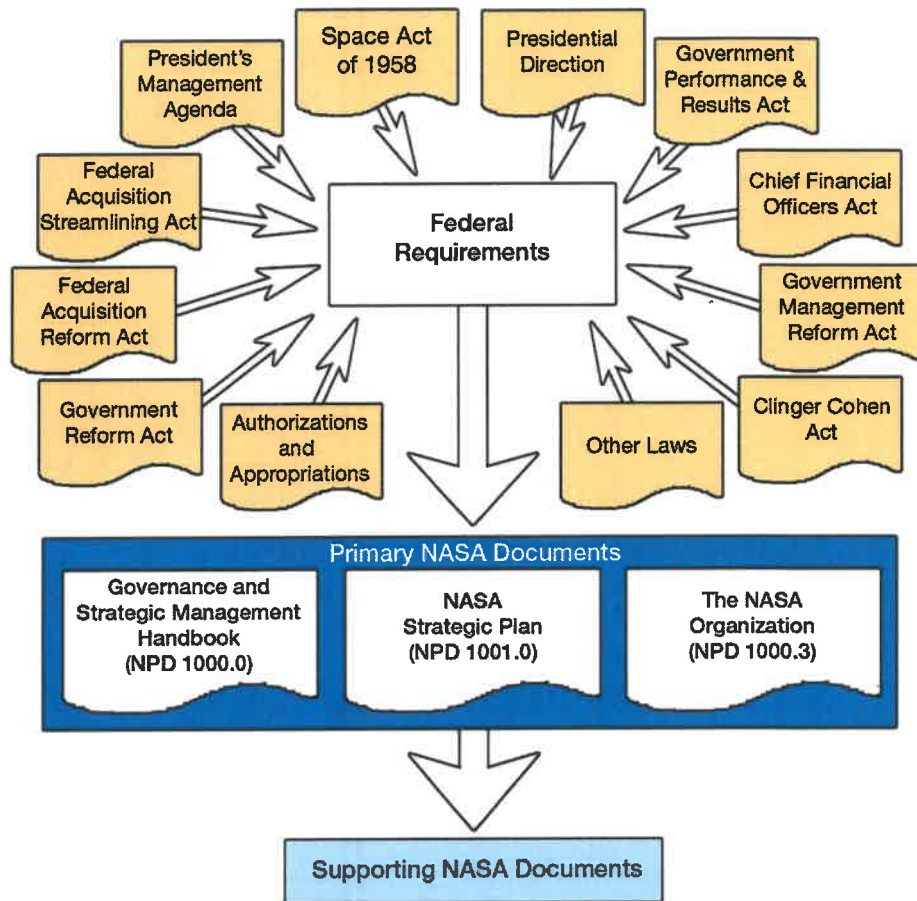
President's Management Agenda

Space Act of 1958

Presidential Direction

Government Performance & Results Act

Federal Acquisition Streamlining Act

Federal Requirements

Chief Financial Officers Act

Federal Acquisition Reform Act

Government Management Reform Act

Government Reform Act

Authorizations and Appropriations

Other Laws

Clinger Cohen Act

Primary NASA Documents

Governance and Strategic Management Handbook (NPD 1000.0)

NASA Strategic Plan (NPD 1001.0)

The NASA Organization (NPD 1000.3)

Supporting NASA Documents